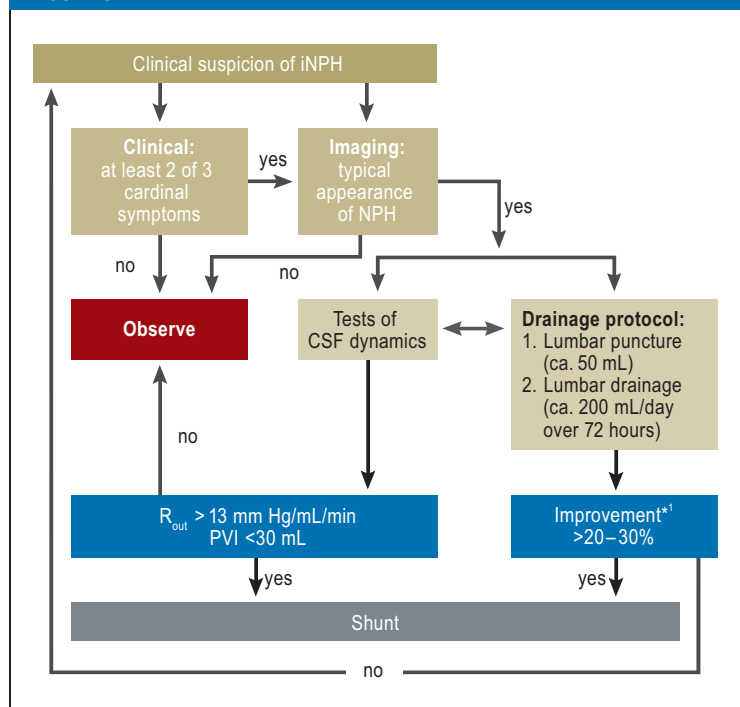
Clinical suspicion of iNPH

**Clinical:** at least 2 of 3 cardinal symptoms

yes

**Imaging:** typical appearance of NPH

yes

no

no

**Observe**

Tests of CSF dynamics

**Drainage protocol:**
1. Lumbar puncture (ca. 50 mL)
2. Lumbar drainage (ca. 200 mL/day over 72 hours)

no

$R_{out}$ > 13 mm Hg/mL/min
PVI <30 mL

Improvement$^{*1}$
>20–30%

yes

yes

Shunt

no